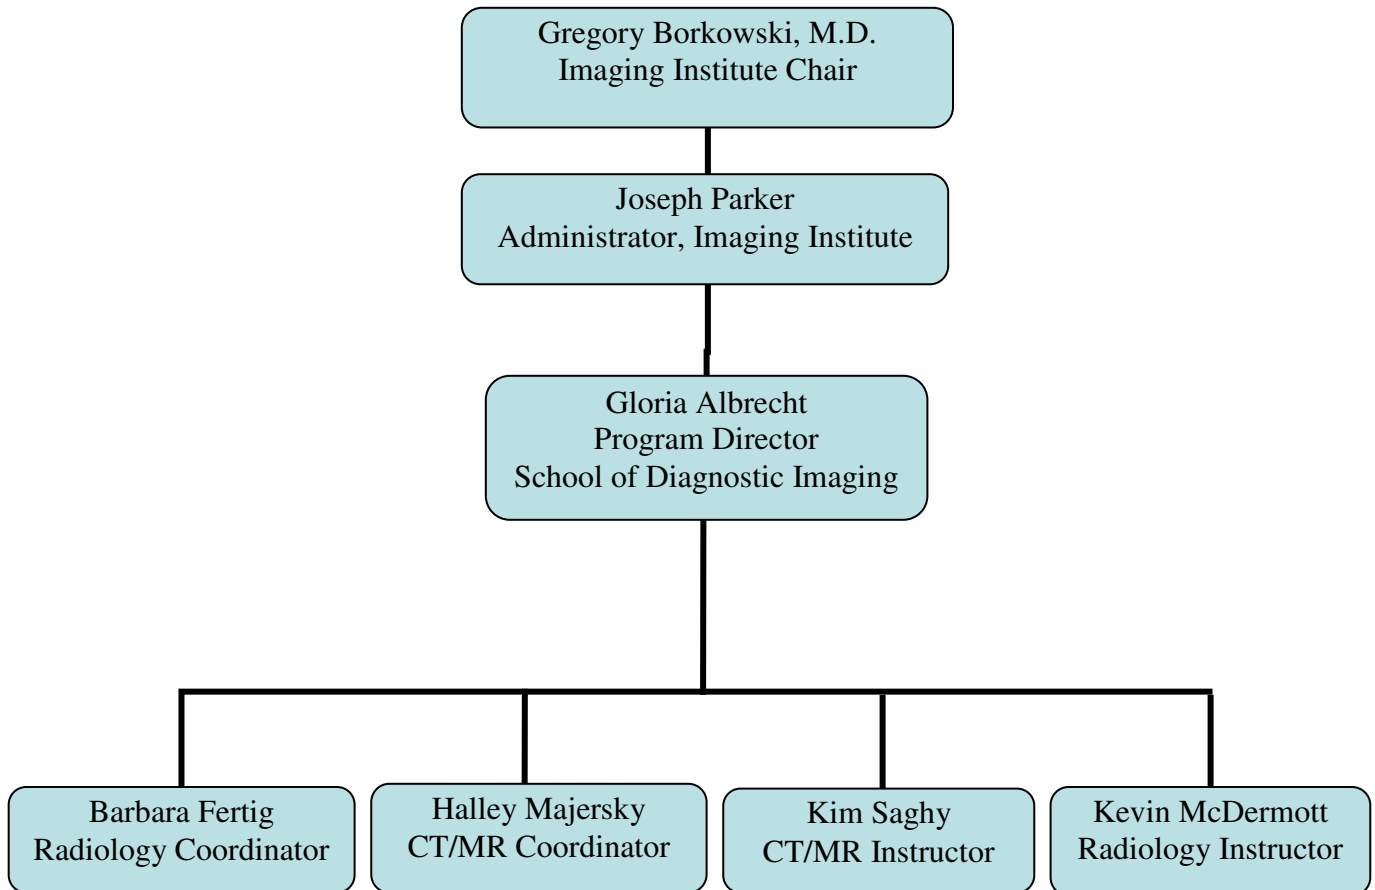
Gregory Borkowski, M.D.
Imaging Institute Chair

Joseph Parker
Administrator, Imaging Institute

Gloria Albrecht
Program Director
School of Diagnostic Imaging

Barbara Fertig
Radiology Coordinator

Halley Majersky
CT/MR Coordinator

Kim Saghy
CT/MR Instructor

Kevin McDermott
Radiology Instructor